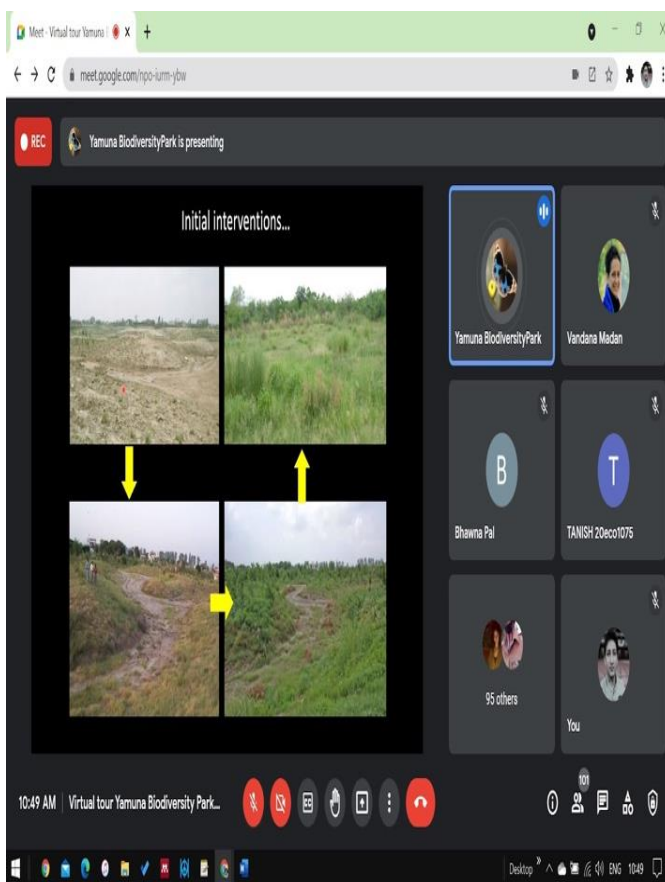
Meet - Virtual tour Yamuna
meet.google.com/npo-iurm-ybw

REC
Yamuna BiodiversityPark is presenting

Initial interventions...

Yamuna BiodiversityPark
Vandana Madan
B
Bhawna Pal
T
TANISH 20eco1075
95 others
You

10:49 AM | Virtual tour Yamuna Biodiversity Park...

101

Desktop
ENG 10:49